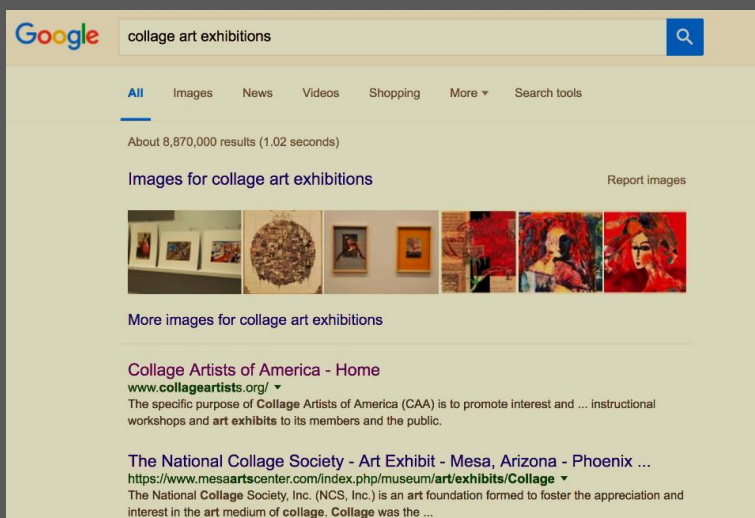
Google

collage art exhibitions

All Images News Videos Shopping More ▾ Search tools

About 8,870,000 results (1.02 seconds)

Images for collage art exhibitions

Report images

More images for collage art exhibitions

Collage Artists of America - Home
www.collageartists.org/ ▾
The specific purpose of Collage Artists of America (CAA) is to promote interest and ... instructional workshops and art exhibits to its members and the public.

The National Collage Society - Art Exhibit - Mesa, Arizona - Phoenix ...
https://www.mesaartscenter.com/index.php/museum/art/exhibits/Collage ▾
The National Collage Society, Inc. (NCS, Inc.) is an art foundation formed to foster the appreciation and interest in the art medium of collage. Collage was the ...